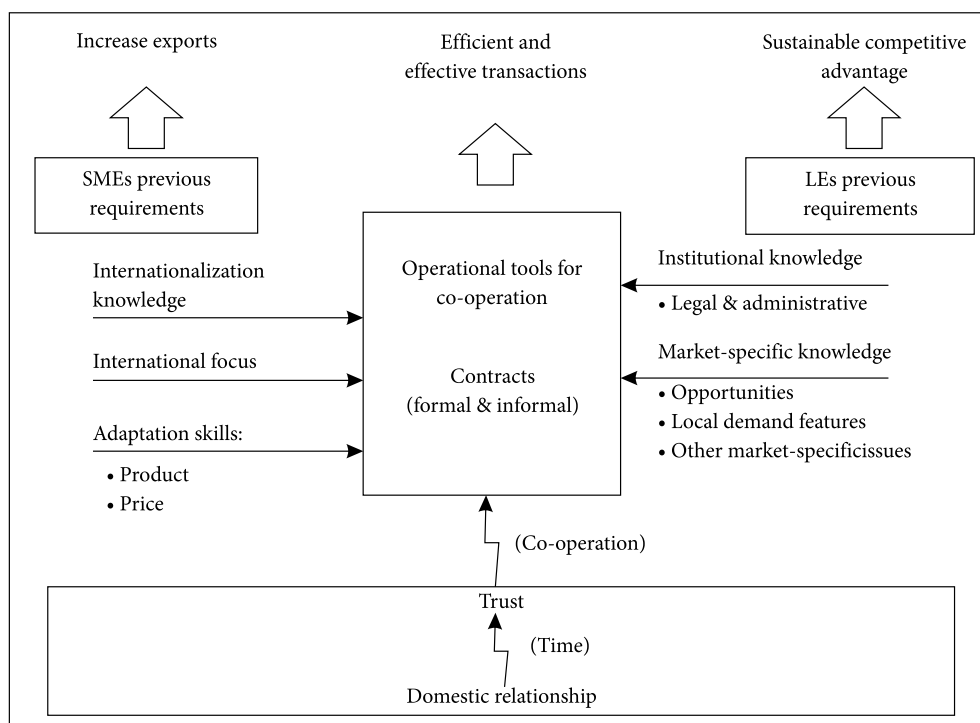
Increase exports

Efficient and effective transactions

Sustainable competitive advantage

SMEs previous requirements

LEs previous requirements

Internationalization knowledge

International focus

Adaptation skills:
• Product
• Price

Operational tools for co-operation

Contracts (formal & informal)

Institutional knowledge
• Legal & administrative

Market-specific knowledge
• Opportunities
• Local demand features
• Other market-specificissues

(Co-operation)

Trust

(Time)

Domestic relationship